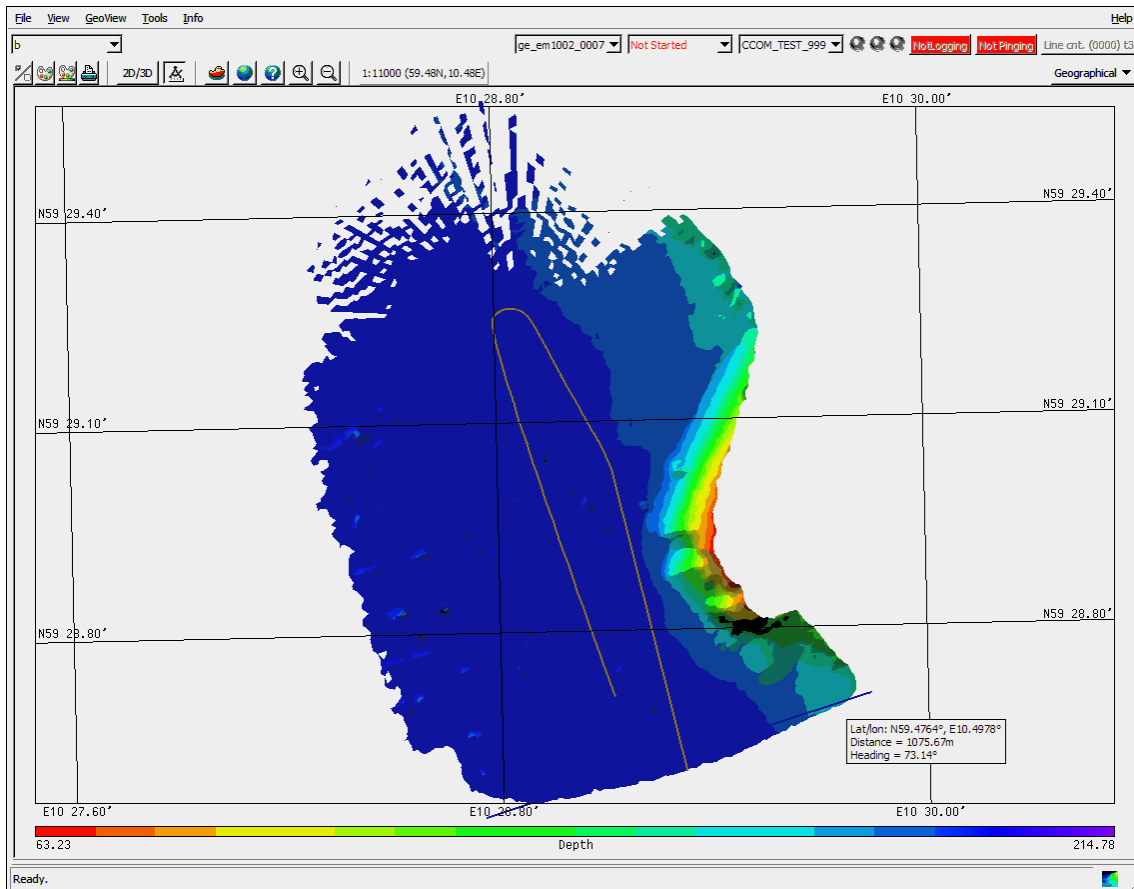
File View GeoView Tools Info

Help

b

ge_em1002_0007 Not Started CCOM_TEST_999 NotLogging Not Pinging Line cnt. (0000) t3

2D/3D 1:11000 (59.48N,10.48E)

Geographical

E10 28.80′ E10 30.00′

N59 29.40′ N59 29.40′

N59 29.10′ N59 29.10′

N59 28.80′ N59 28.80′

Lat/lon: N59.4764°, E10.4978°
Distance = 1075.67m
Heading = 73.14°

E10 27.60′ E10 28.80′ E10 30.00′

63.23 Depth 214.78

Ready.